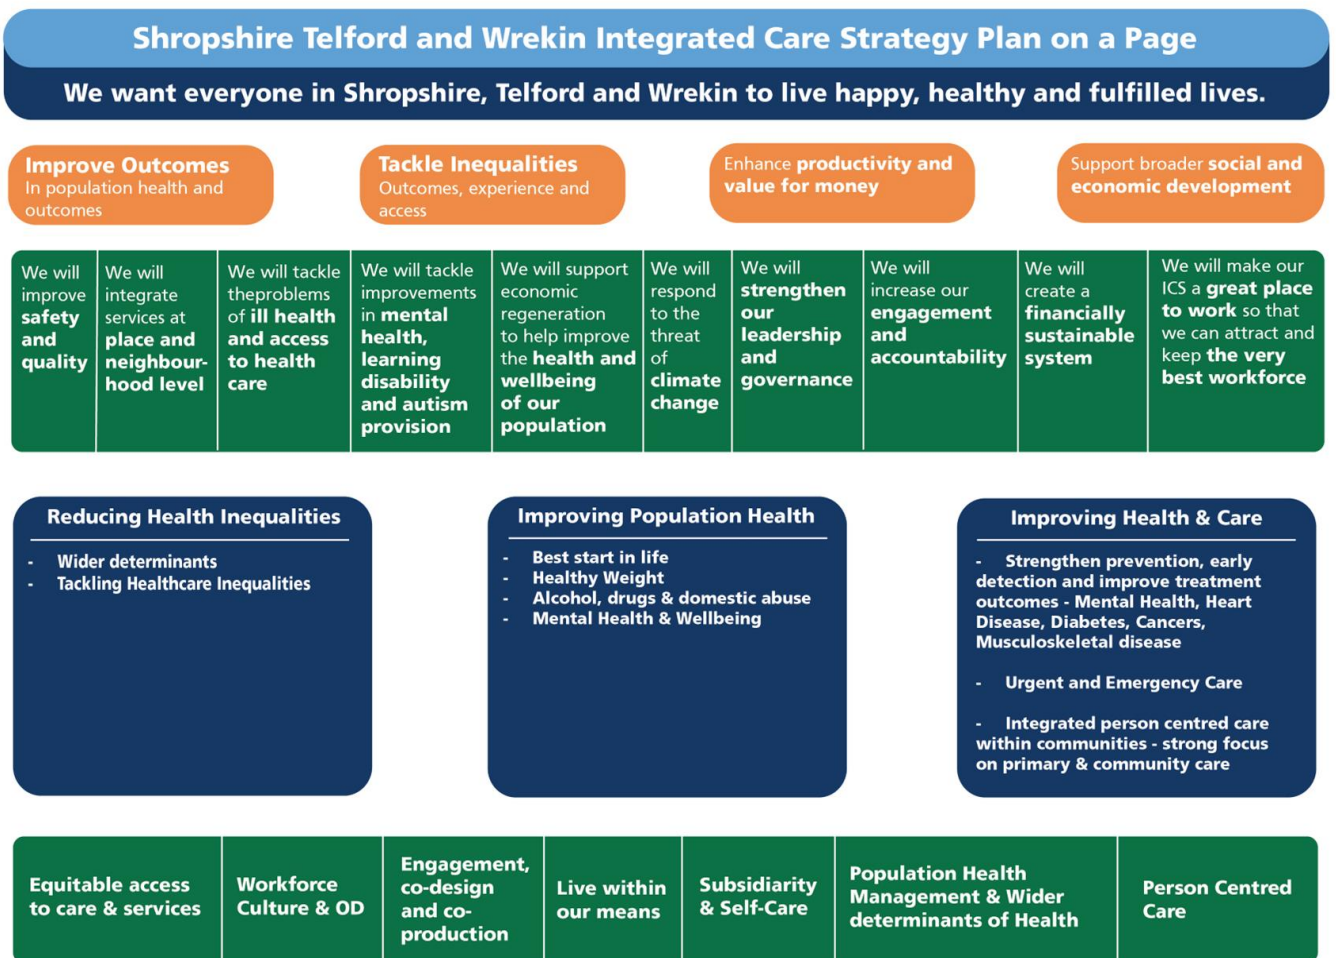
Shropshire Telford and Wrekin Integrated Care Strategy Plan on a Page

We want everyone in Shropshire, Telford and Wrekin to live happy, healthy and fulfilled lives.

Improve Outcomes
In population health and outcomes

Tackle Inequalities
Outcomes, experience and access

Enhance productivity and value for money

Support broader social and economic development

| We will improve safety and quality | We will integrate services at place and neighbourhood level | We will tackle theproblems of ill health and access to health care | We will tackle improvements in mental health, learning disability and autism provision | We will support economic regeneration to help improve the health and wellbeing of our population | We will respond to the threat of climate change | We will strengthen our leadership and governance | We will increase our engagement and accountability | We will create a financially sustainable system | We will make our ICS a great place to work so that we can attract and keep the very best workforce |
|---|---|---|---|---|---|---|---|---|---|

Reducing Health Inequalities
- Wider determinants
- Tackling Healthcare Inequalities

Improving Population Health
- Best start in life
- Healthy Weight
- Alcohol, drugs & domestic abuse
- Mental Health & Wellbeing

Improving Health & Care
- Strengthen prevention, early detection and improve treatment outcomes - Mental Health, Heart Disease, Diabetes, Cancers, Musculoskeletal disease

- Urgent and Emergency Care

- Integrated person centred care within communities - strong focus on primary & community care

| Equitable access to care & services | Workforce Culture & OD | Engagement, co-design and co-production | Live within our means | Subsidiarity & Self-Care | Population Health Management & Wider determinants of Health | Person Centred Care |
|---|---|---|---|---|---|---|